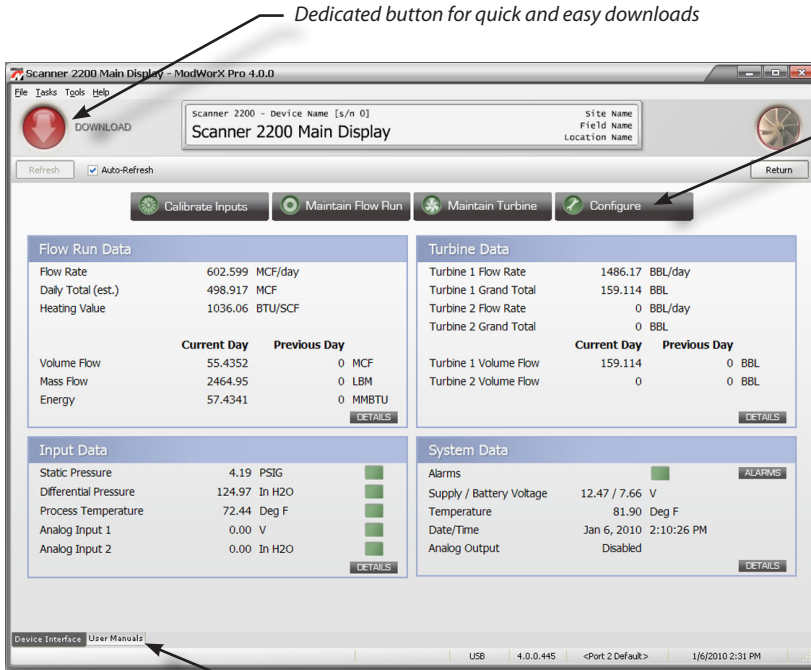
Dedicated button for quick and easy downloads

Scanner 2200 Main Display - ModWorX Pro 4.0.0

File Tasks Tools Help

DOWNLOAD

Scanner 2200 - Device Name [s/n 0]
Scanner 2200 Main Display
Site Name
Field Name
Location Name

Refresh Auto-Refresh Return

Calibrate Inputs Maintain Flow Run Maintain Turbine Configure

Flow Run Data

| | | |
|---|---|---|
| Flow Rate | 602.599 | MCF/day |
| Daily Total (est.) | 498.917 | MCF |
| Heating Value | 1036.06 | BTU/SCF |

| | Current Day | Previous Day | |
|---|---|---|---|
| Volume Flow | 55.4352 | 0 | MCF |
| Mass Flow | 2464.95 | 0 | LBM |
| Energy | 57.4341 | 0 | MMBTU |

DETAILS

Turbine Data

| | | |
|---|---|---|
| Turbine 1 Flow Rate | 1486.17 | BBL/day |
| Turbine 1 Grand Total | 159.114 | BBL |
| Turbine 2 Flow Rate | 0 | BBL/day |
| Turbine 2 Grand Total | 0 | BBL |

| | Current Day | Previous Day | |
|---|---|---|---|
| Turbine 1 Volume Flow | 159.114 | 0 | BBL |
| Turbine 2 Volume Flow | 0 | 0 | BBL |

DETAILS

Input Data

| | | |
|---|---|---|
| Static Pressure | 4.19 | PSIG |
| Differential Pressure | 124.97 | In H2O |
| Process Temperature | 72.44 | Deg F |
| Analog Input 1 | 0.00 | V |
| Analog Input 2 | 0.00 | In H2O |

DETAILS

System Data

Alarms ALARMS

| | |
|---|---|
| Supply / Battery Voltage | 12.47 / 7.66 V |
| Temperature | 81.90 Deg F |
| Date/Time | Jan 6, 2010 2:10:26 PM |
| Analog Output | Disabled |

DETAILS

Device Interface User Manuals

USB 4.0.0.445 <Port 2 Default> 1/6/2010 2:31 PM